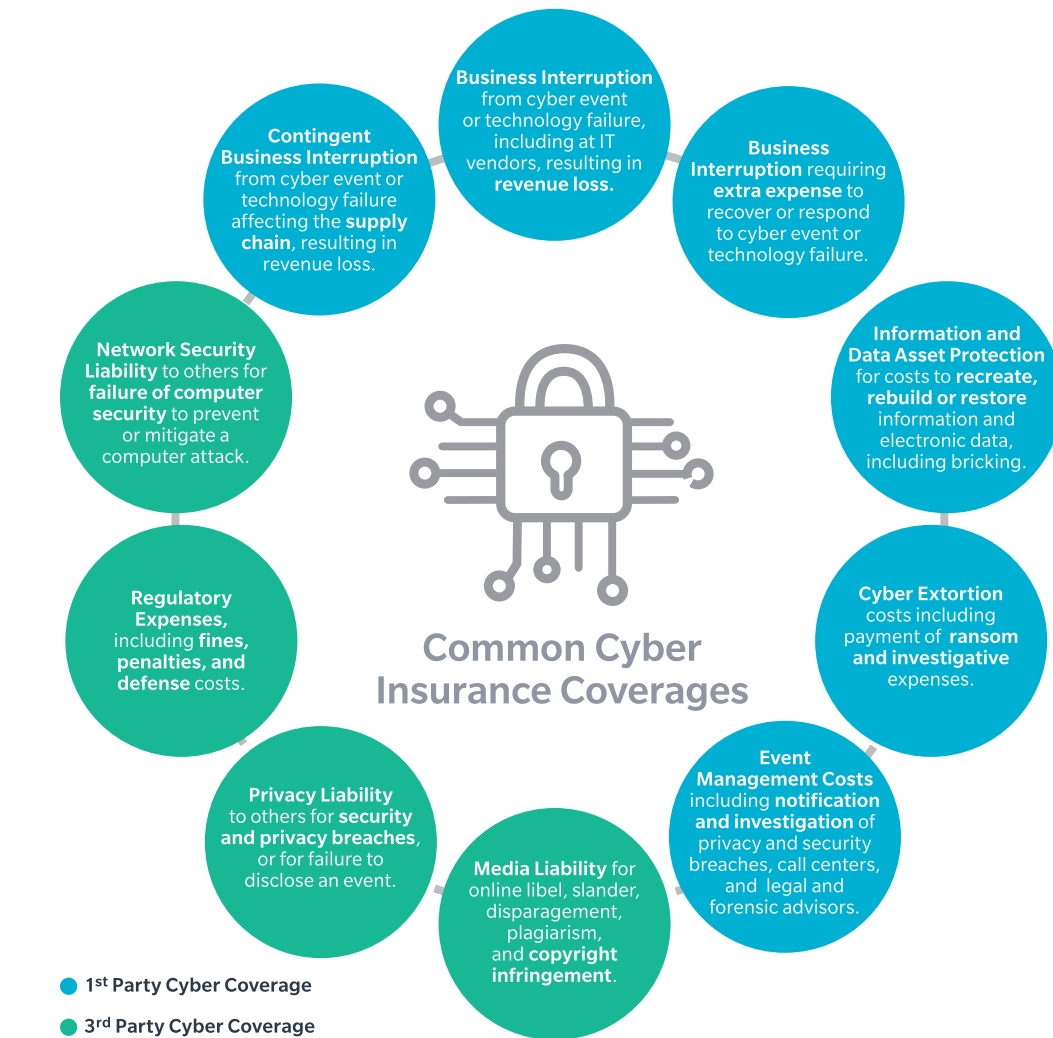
Business Interruption from cyber event or technology failure, including at IT vendors, resulting in revenue loss.

Business Interruption requiring extra expense to recover or respond to cyber event or technology failure.

Information and Data Asset Protection for costs to recreate, rebuild or restore information and electronic data, including bricking.

Cyber Extortion costs including payment of ransom and investigative expenses.

Event Management Costs including notification and investigation of privacy and security breaches, call centers, and legal and forensic advisors.

Media Liability for online libel, slander, disparagement, plagiarism, and copyright infringement.

Privacy Liability to others for security and privacy breaches, or for failure to disclose an event.

Regulatory Expenses, including fines, penalties, and defense costs.

Network Security Liability to others for failure of computer security to prevent or mitigate a computer attack.

Contingent Business Interruption from cyber event or technology failure affecting the supply chain, resulting in revenue loss.

Common Cyber Insurance Coverages

1$^{st}$ Party Cyber Coverage

3$^{rd}$ Party Cyber Coverage